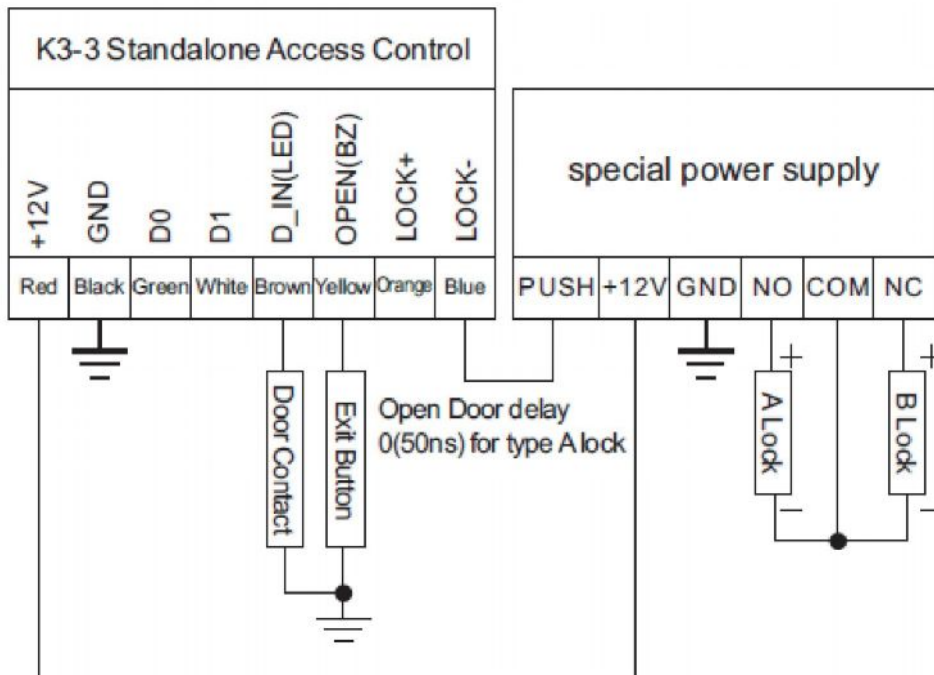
K3-3 Standalone Access Control

+12V GND D0 D1 D_IN(LED) OPEN(BZ) LOCK+ LOCK-

Red Black Green White Brown Yellow Orange Blue

special power supply

PUSH +12V GND NO COM NC

Door Contact

Exit Button

Open Door delay
0(50ns) for type A lock

+
A Lock
−

+
B Lock
−